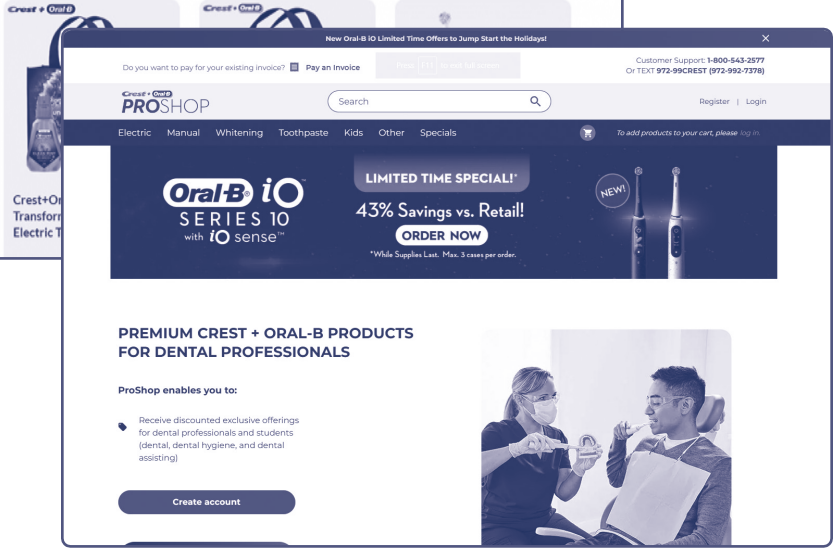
Crest + Oral-B

Crest + Oral-B

Crest+Or
Transforr
Electric T

New Oral-B iO Limited Time Offers to Jump Start the Holidays!

×

Do you want to pay for your existing invoice? Pay an Invoice

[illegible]

Customer Support: 1-800-543-2577
Or TEXT 972-99CREST (972-992-7378)

Crest + Oral-B
PROSHOP

Search

Register | Login

Electric Manual Whitening Toothpaste Kids Other Specials

To add products to your cart, please log in.

Oral-B iO
SERIES 10
with iO sense™

LIMITED TIME SPECIAL!*

43% Savings vs. Retail!

ORDER NOW

*While Supplies Last. Max. 3 cases per order.

NEW!

PREMIUM CREST + ORAL-B PRODUCTS FOR DENTAL PROFESSIONALS

ProShop enables you to:

Receive discounted exclusive offerings for dental professionals and students (dental, dental hygiene, and dental assisting)

Create account